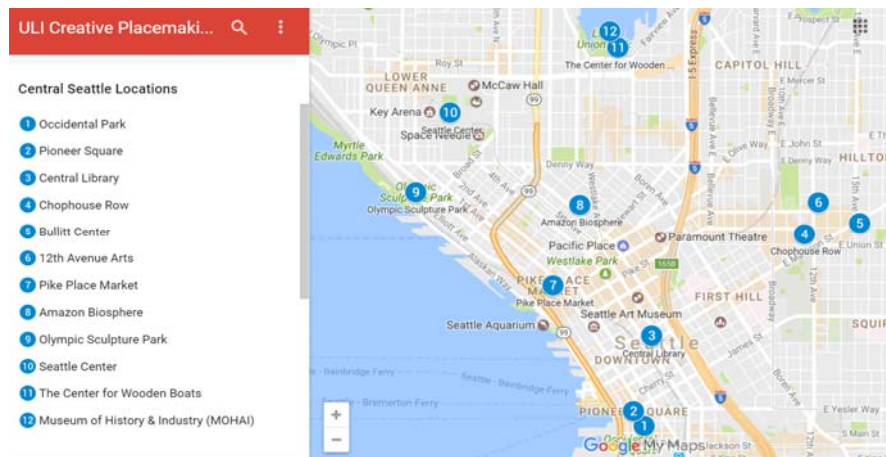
ULI Creative Placemaki...

Central Seattle Locations

1 Occidental Park
2 Pioneer Square
3 Central Library
4 Chophouse Row
5 Bullitt Center
6 12th Avenue Arts
7 Pike Place Market
8 Amazon Biosphere
9 Olympic Sculpture Park
10 Seattle Center
11 The Center for Wooden Boats
12 Museum of History & Industry (MOHAI)

Olympic Pl
Roy St
LOWER QUEEN ANNE
McCaw Hall
Key Arena
Space Needle
Seattle Center
Myrtle Edwards Park
Olympic Sculpture Park
Olympic Sculpture Park
Lake Union
The Center for Wooden
CAPITOL HILL
E Mercer St
E John St
E Denny Way
HILLTOP
Denny Way
Amazon Biosphere
Pacific Place
Westlake Park
Paramount Theatre
Chophouse Row
E Union St
PIKE PLACE MARKET
Pike Place Market
FIRST HILL
Seattle Aquarium
Seattle Art Museum
Seattle
DOWNTOWN
Central Library
Seattle - Bainbridge Ferry
Seattle - Bremerton Ferry
PIONEER SQUARE
E Yesler Way
S Main St
S Jackson St
Google My Maps